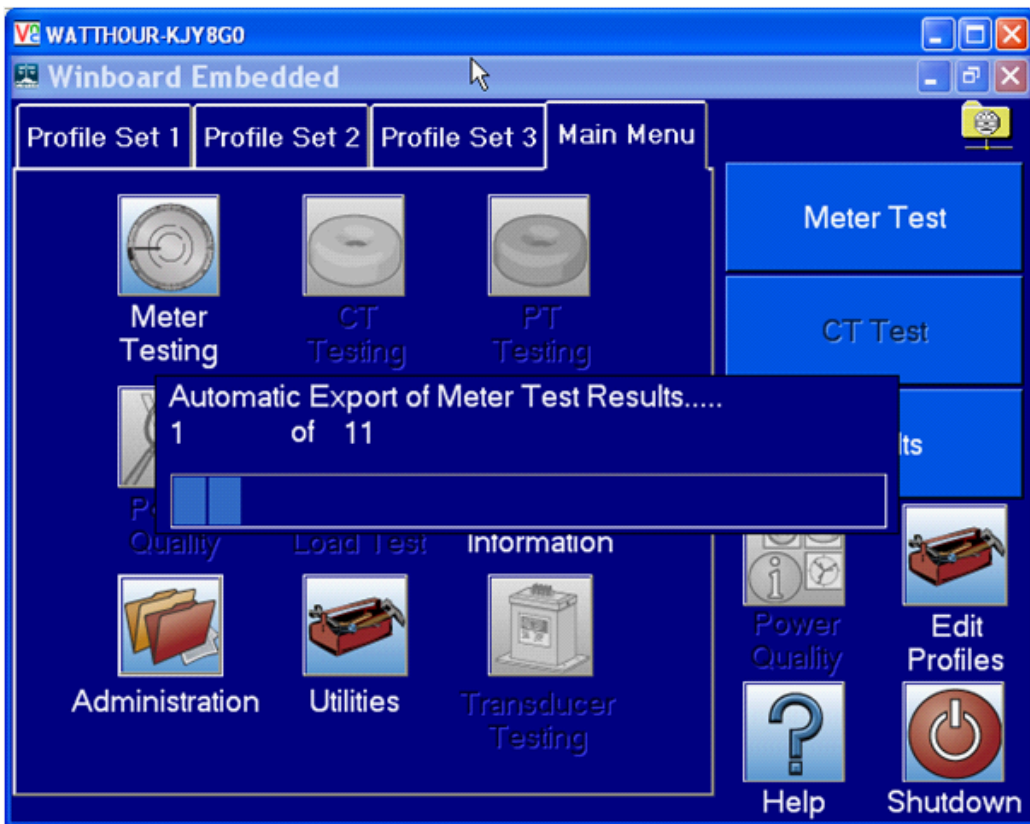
WATTHOUR-KJY8G0

Winboard Embedded

Profile Set 1
Profile Set 2
Profile Set 3
Main Menu

Meter Testing
CT Testing
PT Testing

Automatic Export of Meter Test Results.....
1 of 11

P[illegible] Quality
Load Test
Information

Administration
Utilities
Transducer Testing

Meter Test
CT Test
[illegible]lts

Power Quality
Edit Profiles
Help
Shutdown